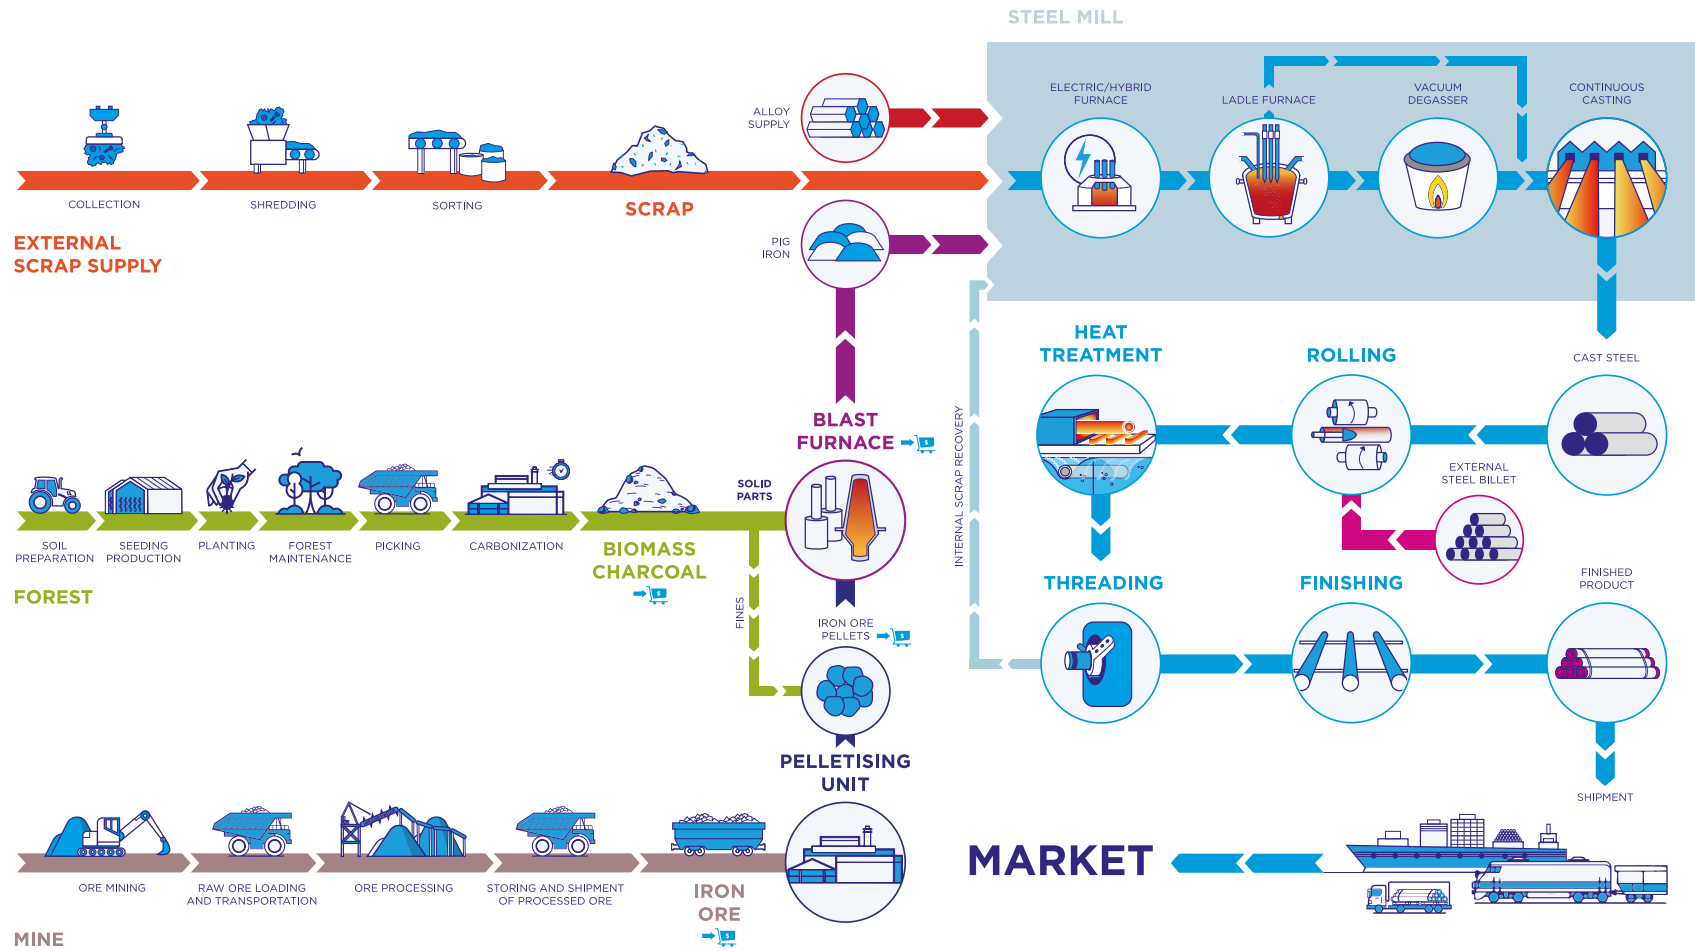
STEEL MILL

COLLECTION

SHREDDING

SORTING

SCRAP

ALLOY SUPPLY

ELECTRIC/HYBRID FURNACE

LADLE FURNACE

VACUUM DEGASSER

CONTINUOUS CASTING

EXTERNAL SCRAP SUPPLY

PIG IRON

HEAT TREATMENT

ROLLING

CAST STEEL

BLAST FURNACE

INTERNAL SCRAP RECOVERY

EXTERNAL STEEL BILLET

SOIL PREPARATION

SEEDING PRODUCTION

PLANTING

FOREST MAINTENANCE

PICKING

CARBONIZATION

SOLID PARTS

BIOMASS CHARCOAL

FOREST

THREADING

FINISHING

FINISHED PRODUCT

FINES

IRON ORE PELLETS

PELLETISING UNIT

SHIPMENT

ORE MINING

RAW ORE LOADING AND TRANSPORTATION

ORE PROCESSING

STORING AND SHIPMENT OF PROCESSED ORE

IRON ORE

MARKET

MINE